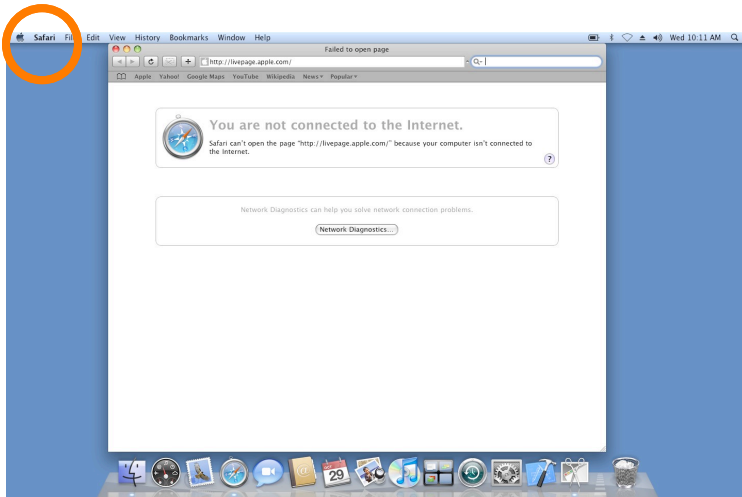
Safari File Edit View History Bookmarks Window Help

Wed 10:11 AM

Failed to open page

http://livepage.apple.com/

Apple Yahoo! Google Maps YouTube Wikipedia News Popular

You are not connected to the Internet.

Safari can't open the page "http://livepage.apple.com/" because your computer isn't connected to the Internet.

?

Network Diagnostics can help you solve network connection problems.

Network Diagnostics...

29